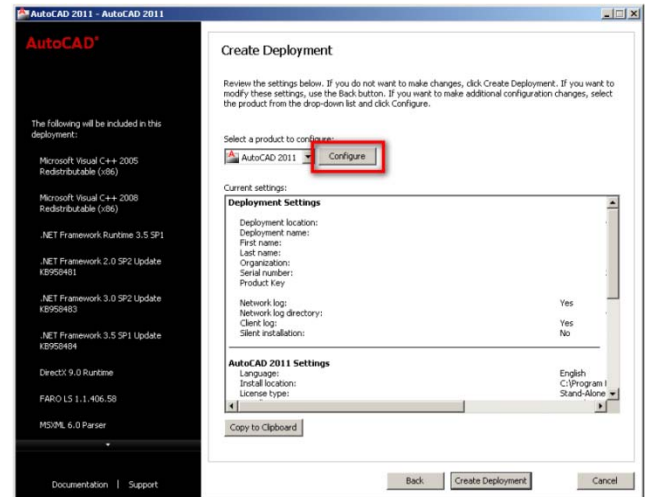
AutoCAD 2011 - AutoCAD 2011

AutoCAD®

The following will be included in this deployment:

Microsoft Visual C++ 2005 Redistributable (x86)

Microsoft Visual C++ 2008 Redistributable (x86)

.NET Framework Runtime 3.5 SP1

.NET Framework 2.0 SP2 Update KB958481

.NET Framework 3.0 SP2 Update KB958483

.NET Framework 3.5 SP1 Update KB958484

DirectX 9.0 Runtime

FARO LS 1.1.406.58

MSXML 6.0 Parser

Documentation | Support

Create Deployment

Review the settings below. If you do not want to make changes, click Create Deployment. If you want to modify these settings, use the Back button. If you want to make additional configuration changes, select the product from the drop-down list and click Configure.

Select a product to configure:

AutoCAD 2011

Configure

Current settings:

Deployment Settings

Deployment location:
Deployment name:
First name:
Last name:
Organization:
Serial number:
Product Key

Network log: Yes
Network log directory:
Client log: Yes
Silent installation: No

AutoCAD 2011 Settings

Language: English
Install location: C:\Program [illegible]
License type: Stand-Alone

Copy to Clipboard

Back

Create Deployment

Cancel